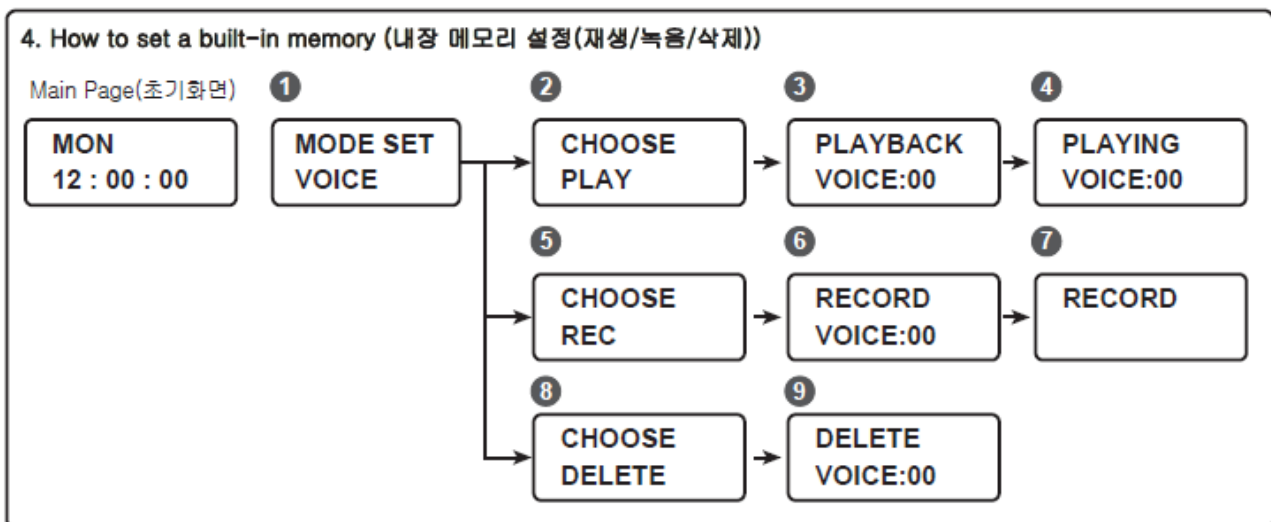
4. How to set a built-in memory (내장 메모리 설정(재생/녹음/삭제))

Main Page(초기화면)

MON
12 : 00 : 00

1
MODE SET
VOICE

2
CHOOSE
PLAY

3
PLAYBACK
VOICE:00

4
PLAYING
VOICE:00

5
CHOOSE
REC

6
RECORD
VOICE:00

7
RECORD

8
CHOOSE
DELETE

9
DELETE
VOICE:00